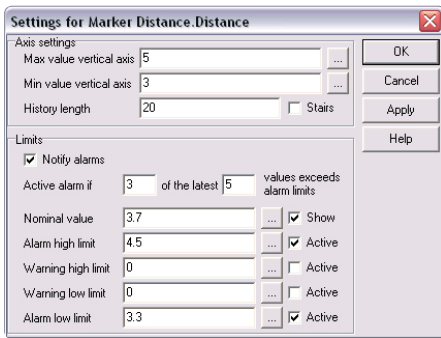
Settings for Marker Distance.Distance

Axis settings
Max value vertical axis 5 ...
Min value vertical axis 3 ...
History length 20 Stairs

Limits
Notify alarms
Active alarm if 3 of the latest 5 values exceeds alarm limits
Nominal value 3.7 ... Show
Alarm high limit 4.5 ... Active
Warning high limit 0 ... Active
Warning low limit 0 ... Active
Alarm low limit 3.3 ... Active

OK
Cancel
Apply
Help